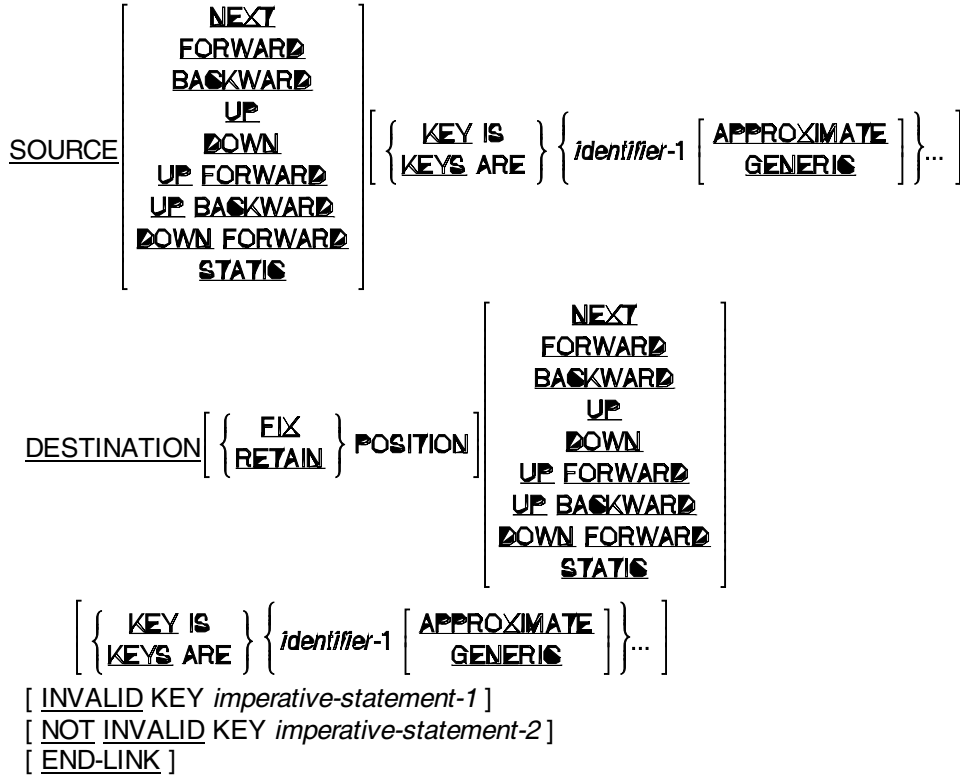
SOURCE
NEXT
FORWARD
BACKWARD
UP
DOWN
UP FORWARD
UP BACKWARD
DOWN FORWARD
STATIC

KEY IS
KEYS ARE
identifier-1
APPROXIMATE
GENERIC
...

DESTINATION
FIX
RETAIN
POSITION
NEXT
FORWARD
BACKWARD
UP
DOWN
UP FORWARD
UP BACKWARD
DOWN FORWARD
STATIC

KEY IS
KEYS ARE
identifier-1
APPROXIMATE
GENERIC
...

[ INVALID KEY imperative-statement-1 ]
[ NOT INVALID KEY imperative-statement-2 ]
[ END-LINK ]